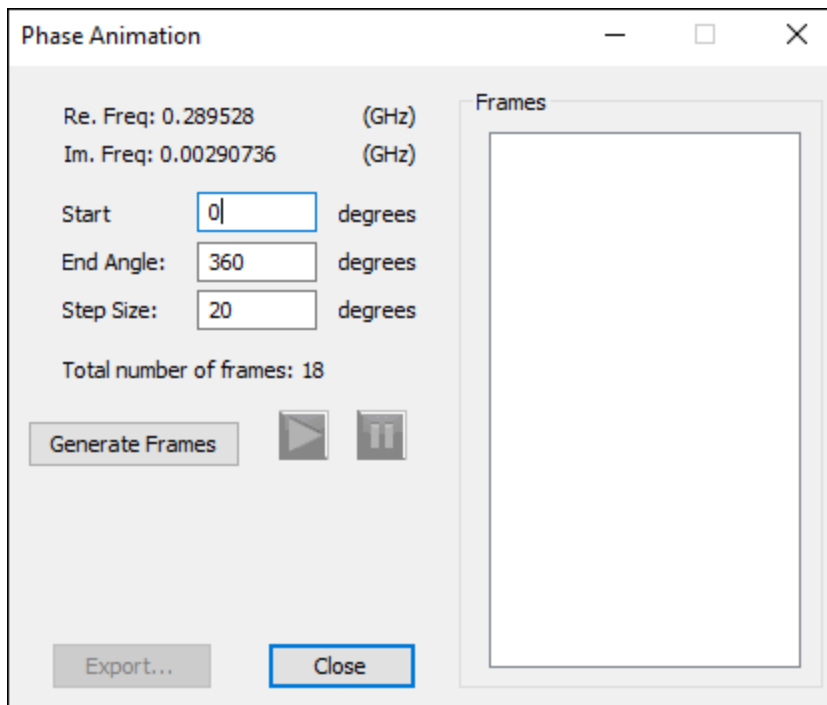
Phase Animation

Re. Freq: 0.289528 (GHz)
Im. Freq: 0.00290736 (GHz)

Start 0 degrees
End Angle: 360 degrees
Step Size: 20 degrees

Total number of frames: 18

Generate Frames

Export...

Close

Frames